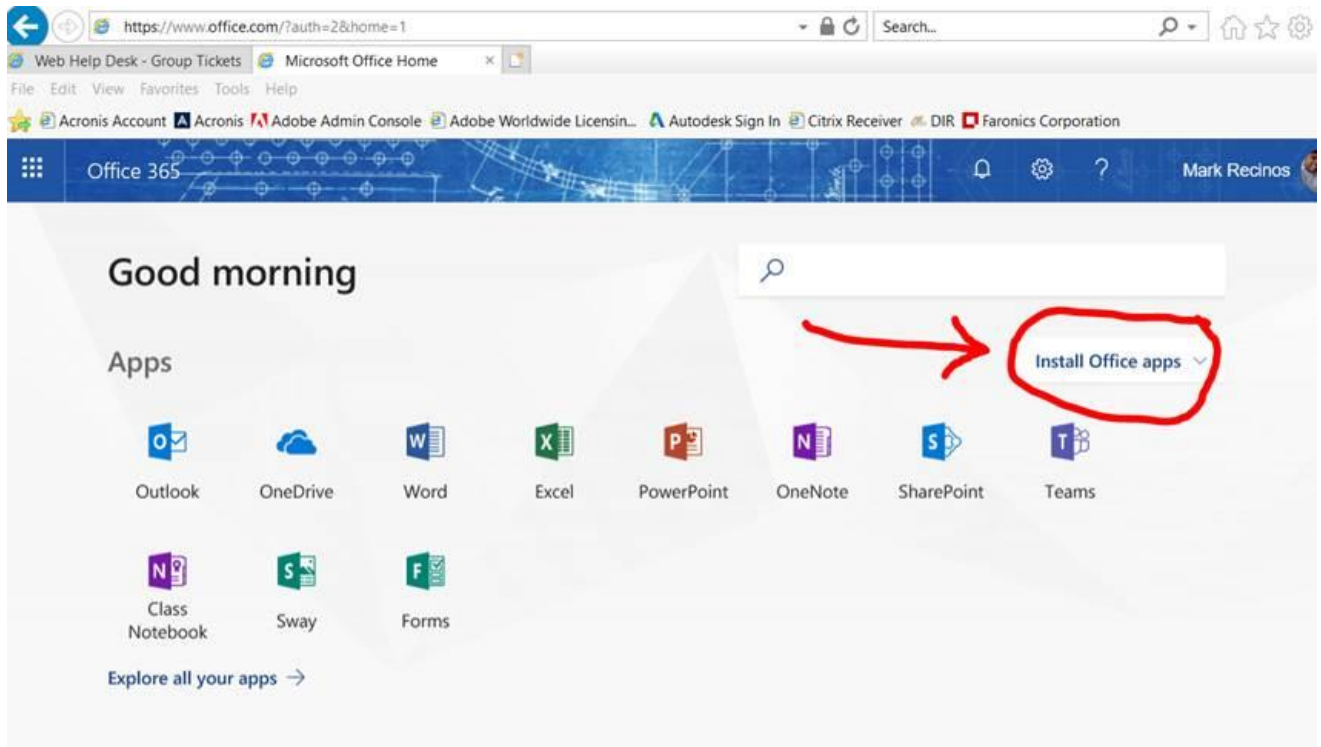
https://www.office.com/?auth=2&home=1

Search...

Web Help Desk - Group Tickets
Microsoft Office Home

File Edit View Favorites Tools Help

Acronis Account
Acronis
Adobe Admin Console
Adobe Worldwide Licensin...
Autodesk Sign In
Citrix Receiver
DIR
Faronics Corporation

Office 365

?

Mark Recinos

Good morning

Apps

Install Office apps

Outlook
OneDrive
Word
Excel
PowerPoint
OneNote
SharePoint
Teams

Class Notebook
Sway
Forms

Explore all your apps →